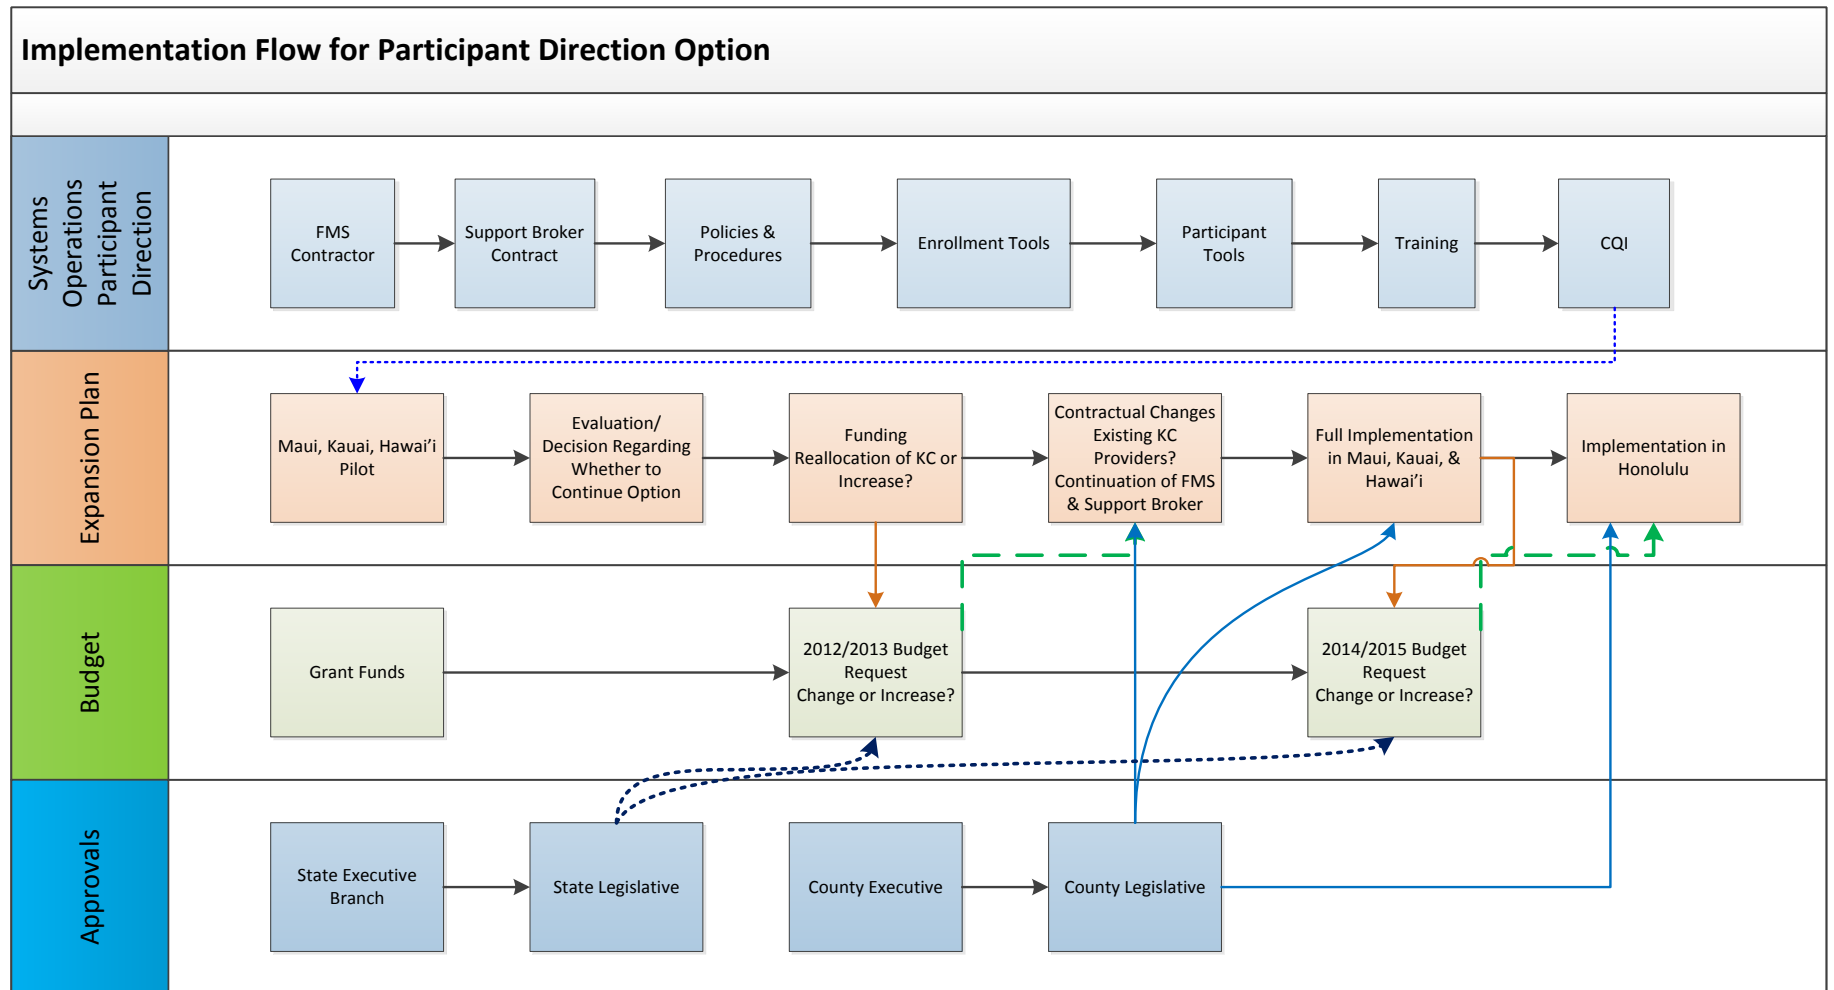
Implementation Flow for Participant Direction Option

Systems Operations Participant Direction

FMS Contractor

Support Broker Contract

Policies & Procedures

Enrollment Tools

Participant Tools

Training

CQI

Expansion Plan

Maui, Kauai, Hawai'i Pilot

Evaluation/ Decision Regarding Whether to Continue Option

Funding Reallocation of KC or Increase?

Contractual Changes Existing KC Providers? Continuation of FMS & Support Broker

Full Implementation in Maui, Kauai, & Hawai'i

Implementation in Honolulu

Budget

Grant Funds

2012/2013 Budget Request Change or Increase?

2014/2015 Budget Request Change or Increase?

Approvals

State Executive Branch

State Legislative

County Executive

County Legislative